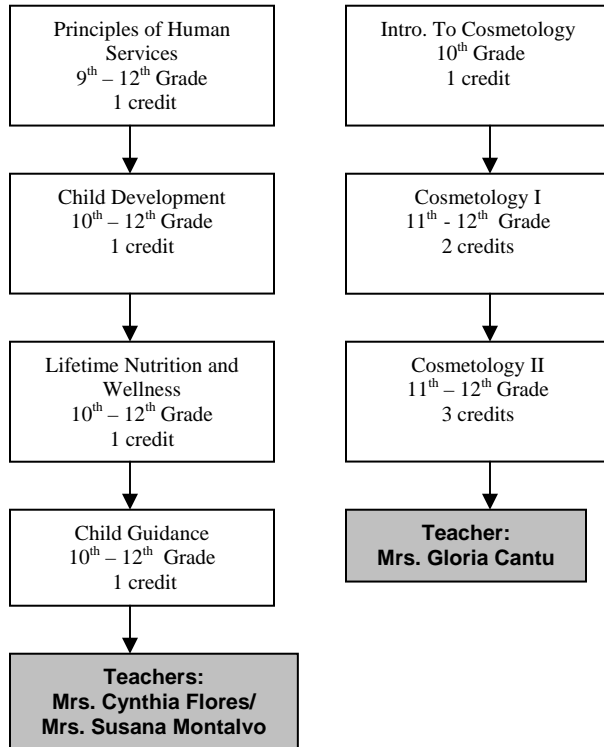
Principles of Human Services
$9^{th}$ – $12^{th}$ Grade
1 credit

Child Development
$10^{th}$ – $12^{th}$ Grade
1 credit

Lifetime Nutrition and Wellness
$10^{th}$ – $12^{th}$ Grade
1 credit

Child Guidance
$10^{th}$ – $12^{th}$ Grade
1 credit

Teachers:
Mrs. Cynthia Flores/
Mrs. Susana Montalvo

Intro. To Cosmetology
$10^{th}$ Grade
1 credit

Cosmetology I
$11^{th}$ - $12^{th}$ Grade
2 credits

Cosmetology II
$11^{th}$ – $12^{th}$ Grade
3 credits

Teacher:
Mrs. Gloria Cantu